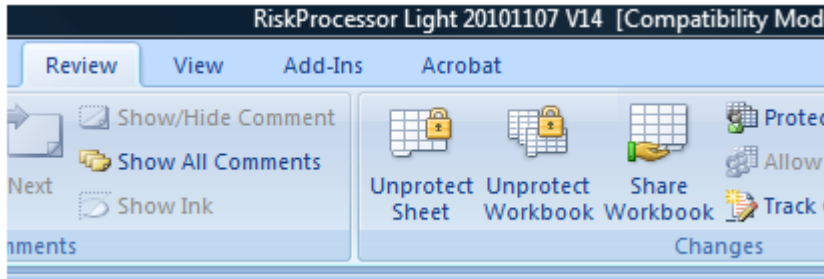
RiskProcessor Light 20101107 V14 [Compatibility Mod

Review View Add-Ins Acrobat

Next

Show/Hide Comment

Show All Comments

Show Ink

mments

Unprotect Sheet

Unprotect Workbook

Share Workbook

Protec

Allow

Track

Changes